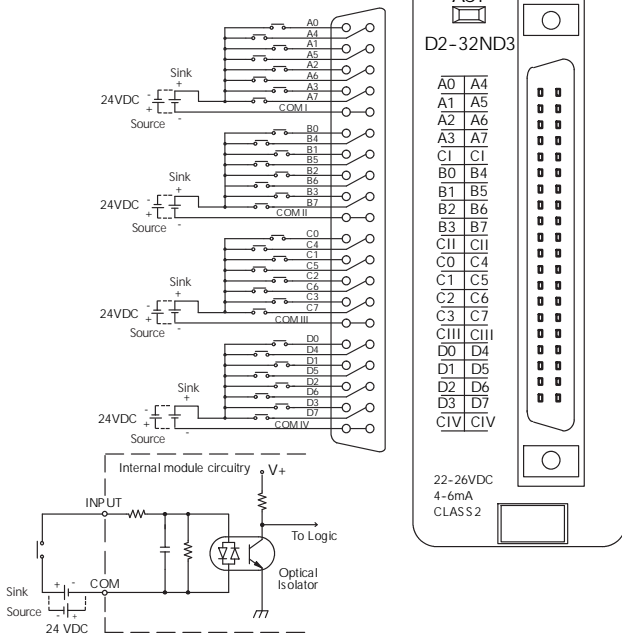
A0
A4
A1
A5
A2
A6
A3
A7
COM I

Sink
+
24VDC - +
Source -

B0
B4
B1
B5
B2
B6
B3
B7
COM II

Sink
+
24VDC - +
Source -

C0
C4
C1
C5
C2
C6
C3
C7
COM III

Sink
+
24VDC - +
Source -

D0
D4
D1
D5
D2
D6
D3
D7
COM IV

Sink
+
24VDC - +
Source -

Internal module circuitry
V+
INPUT
To Logic
Optical Isolator
COM
Sink
Source
24 VDC

ACT
D2-32ND3

| A0 | A4 |
|---|---|
| A1 | A5 |
| A2 | A6 |
| A3 | A7 |
| CI | CI |
| B0 | B4 |
| B1 | B5 |
| B2 | B6 |
| B3 | B7 |
| CII | CII |
| C0 | C4 |
| C1 | C5 |
| C2 | C6 |
| C3 | C7 |
| CIII | CIII |
| D0 | D4 |
| D1 | D5 |
| D2 | D6 |
| D3 | D7 |
| CIV | CIV |

22-26VDC
4-6mA
CLASS 2